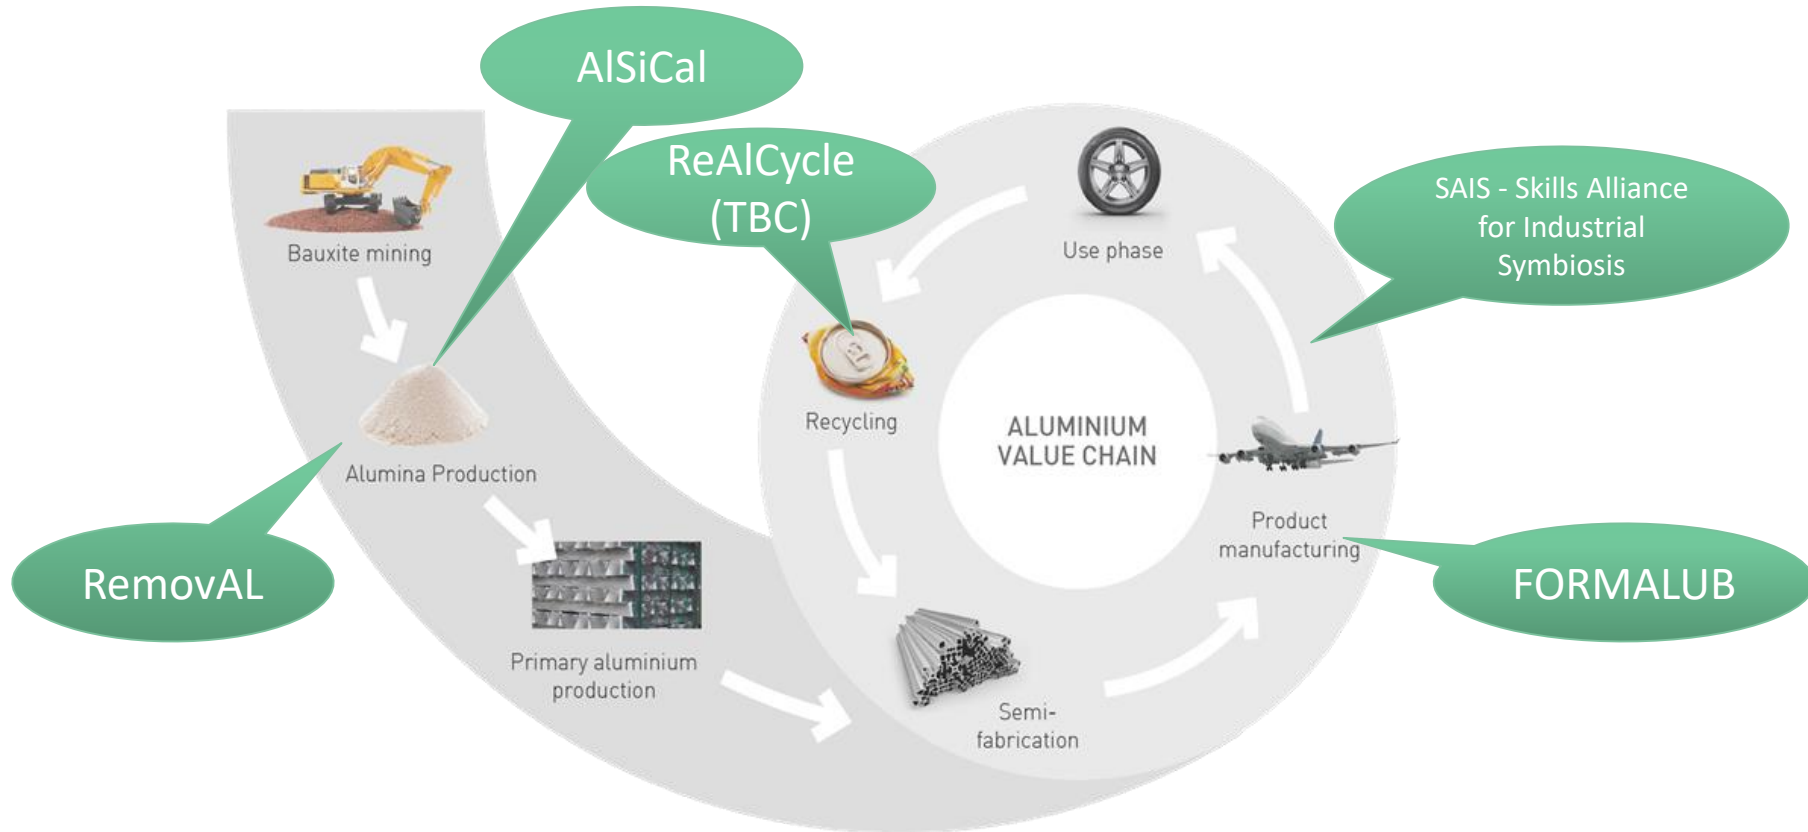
AlSiCal

ReAlCycle (TBC)

Bauxite mining

Alumina Production

Primary aluminium production

Recycling

ALUMINIUM VALUE CHAIN

Use phase

SAIS - Skills Alliance for Industrial Symbiosis

Product manufacturing

Semi-fabrication

RemovAL

FORMALUB